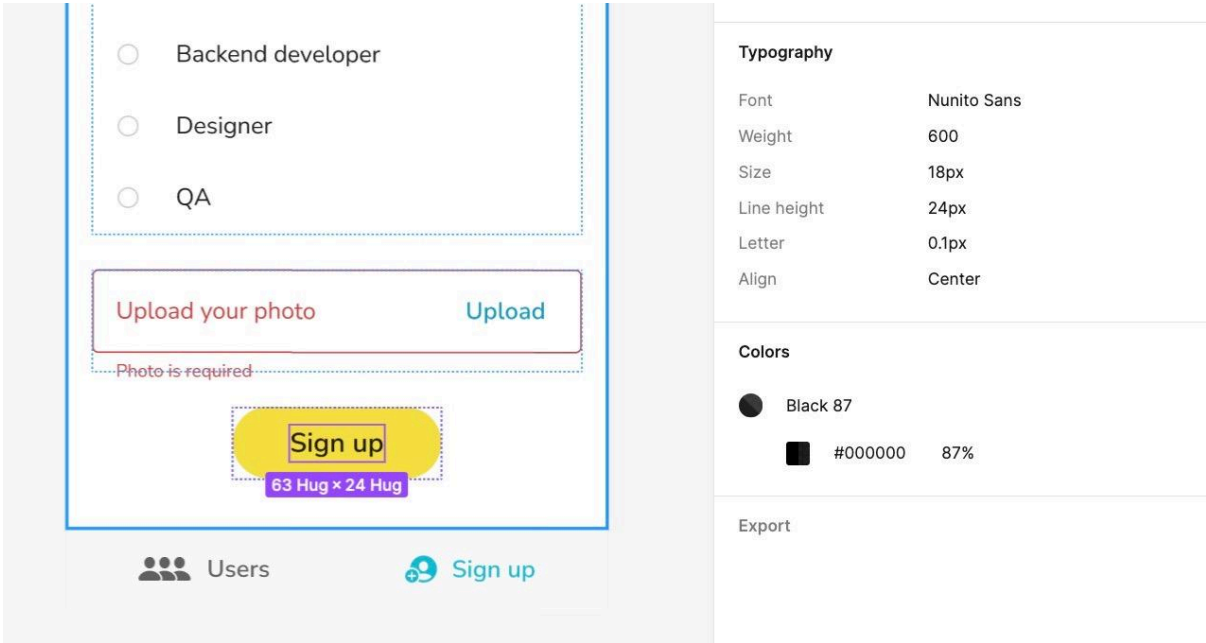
Backend developer

Designer

QA

Upload your photo Upload

Photo is required

Sign up

63 Hug × 24 Hug

Users Sign up

Typography

| Font | Nunito Sans |
|---|---|
| Weight | 600 |
| Size | 18px |
| Line height | 24px |
| Letter | 0.1px |
| Align | Center |

Colors

Black 87

#000000 87%

Export